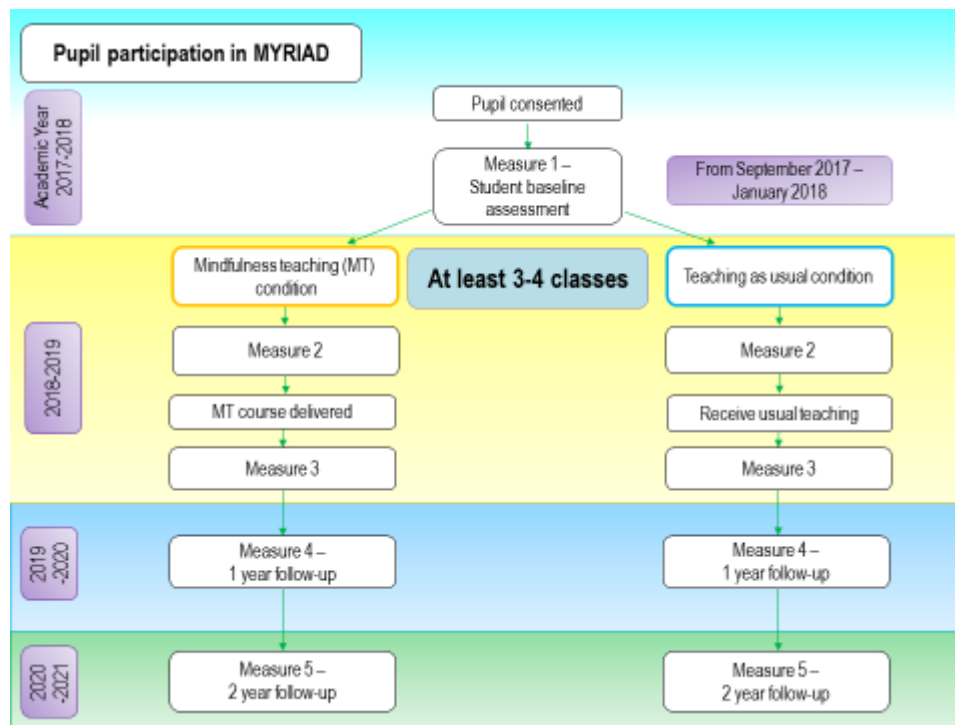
Pupil participation in MYRIAD

Academic Year 2017-2018

Pupil consented

Measure 1 – Student baseline assessment

From September 2017 – January 2018

2018-2019

Mindfulness teaching (MT) condition

At least 3-4 classes

Teaching as usual condition

Measure 2

Measure 2

MT course delivered

Receive usual teaching

Measure 3

Measure 3

2019 -2020

Measure 4 – 1 year follow-up

Measure 4 – 1 year follow-up

2020 -2021

Measure 5 – 2 year follow-up

Measure 5 – 2 year follow-up